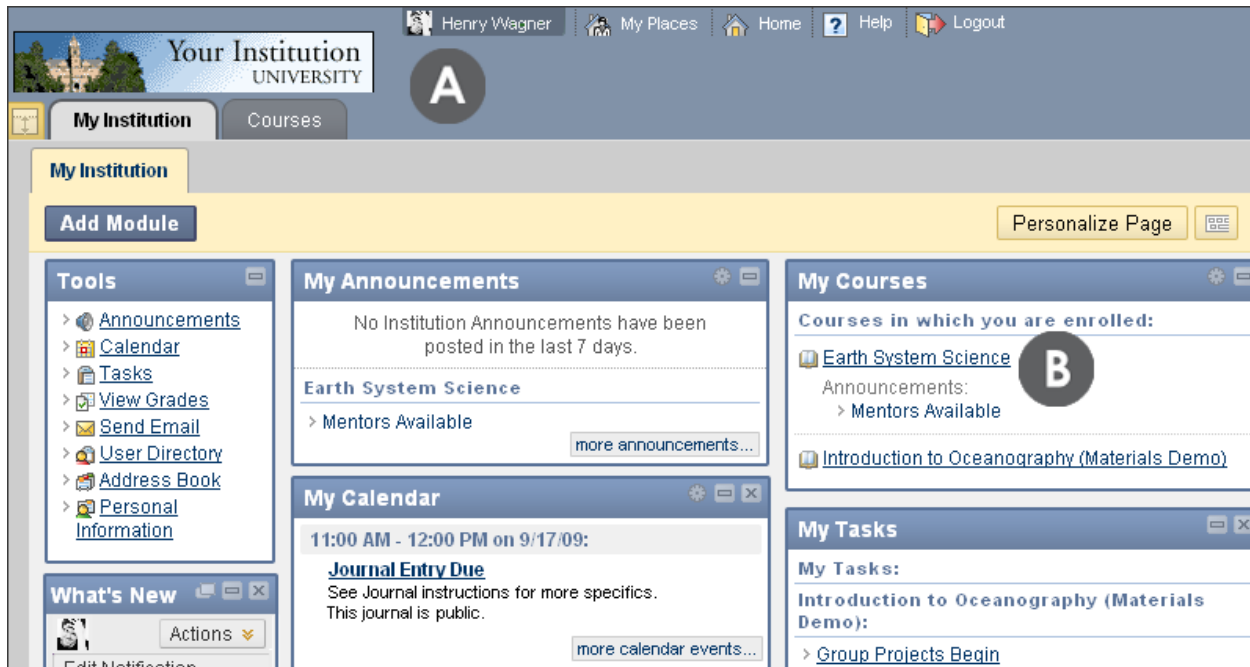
Henry Wagner | My Places | Home | Help | Logout

Your Institution
UNIVERSITY

A

My Institution | Courses

My Institution

Add Module

Personalize Page

Tools
> Announcements
> Calendar
> Tasks
> View Grades
> Send Email
> User Directory
> Address Book
> Personal Information

What's New
Actions
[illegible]

My Announcements
No Institution Announcements have been posted in the last 7 days.
Earth System Science
> Mentors Available
more announcements...

My Calendar
11:00 AM - 12:00 PM on 9/17/09:
Journal Entry Due
See Journal instructions for more specifics.
This journal is public.
more calendar events...

My Courses
Courses in which you are enrolled:
Earth System Science
B
Announcements:
> Mentors Available
Introduction to Oceanography (Materials Demo)

My Tasks
My Tasks:
Introduction to Oceanography (Materials Demo):
> Group Projects Begin